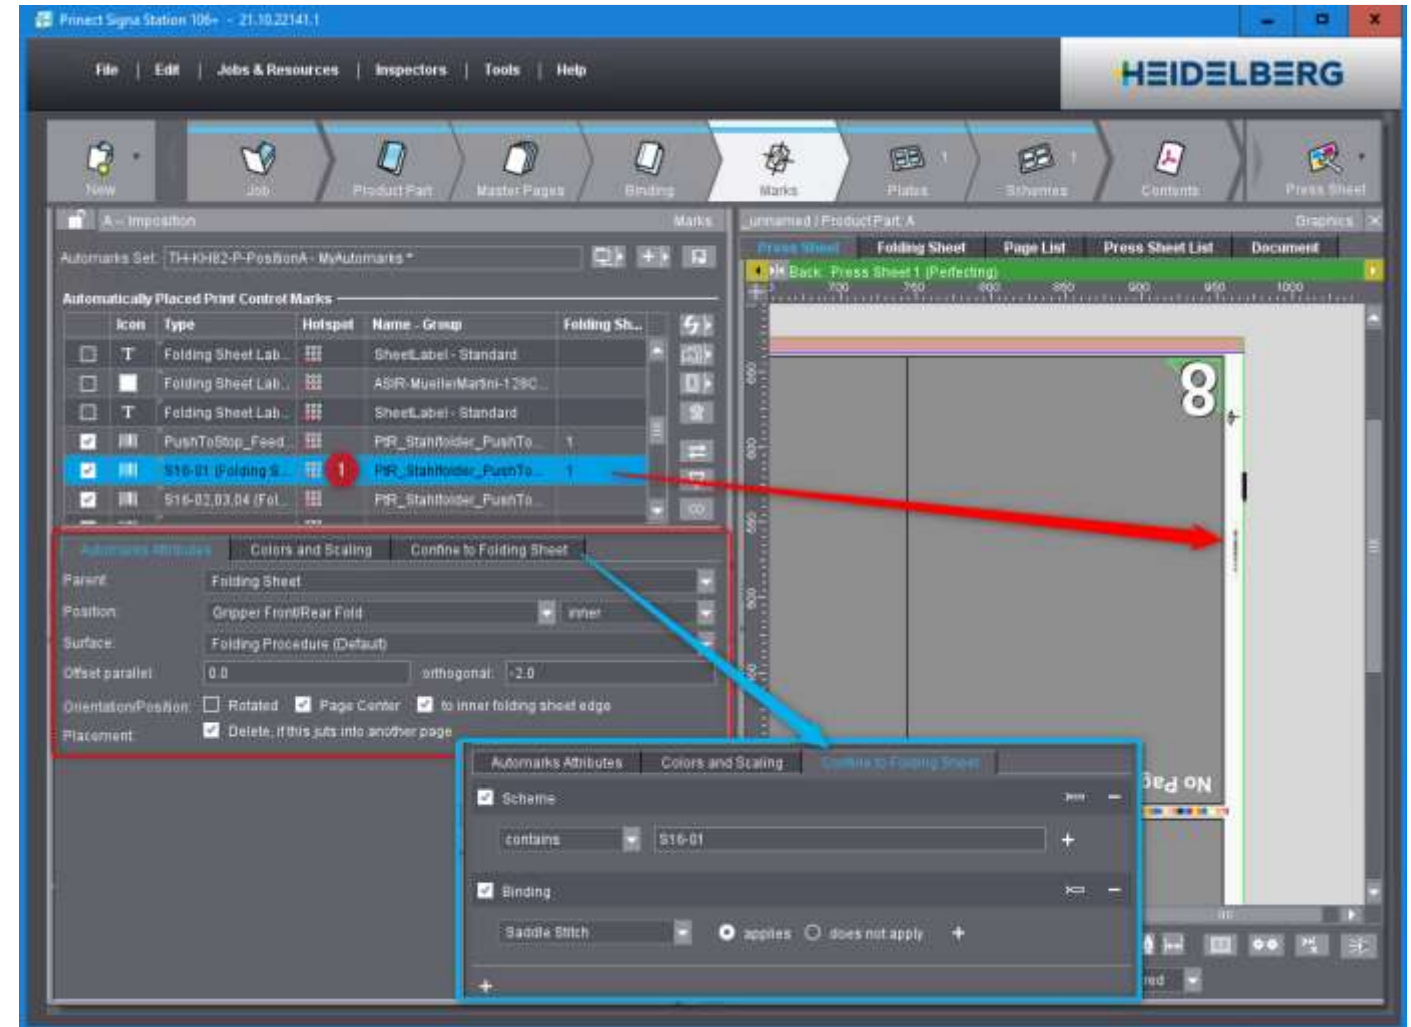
Prinect Signa Station 106+ - 21.10.22141.1

File | Edit | Jobs & Resources | Inspectors | Tools | Help

HEIDELBERG

New | Job | Product Part | Master Pages | Binding | Marks | Plates 1 | Schemes 1 | Contents | Press Sheet

A - Imposition | Marks

Automarks Set: TH-KH82-P-PositionA - MyAutomarks *

Automatically Placed Print Control Marks

| | Icon | Type | Hotspot | Name - Group | Folding Sh... |
|---|---|---|---|---|---|
| ☐ | T | Folding Sheet Lab... | | SheetLabel - Standard | |
| ☐ | | Folding Sheet Lab... | | ASIR-MuellerMartini-128C... | |
| ☐ | T | Folding Sheet Lab... | | SheetLabel - Standard | |
| ☑ | | PushToStop_Feed... | | PfR_Stahlfolder_PushTo... | 1 |
| ☑ | | S16-01 (Folding S... | 1 | PfR_Stahlfolder_PushTo... | 1 |
| ☑ | | S16-02,03,04 (Fol... | | PfR_Stahlfolder_PushTo... | |

Automarks Attributes | Colors and Scaling | Confine to Folding Sheet

Parent: Folding Sheet
Position: Gripper Front/Rear Fold | inner
Surface: Folding Procedure (Default)
Offset parallel: 0.0 orthogonal: -2.0
Orientation/Position: ☐ Rotated ☑ Page Center ☑ to inner folding sheet edge
Placement: ☑ Delete, if this juts into another page

_unnamed / Product Part: A | Graphics

Press Sheet | Folding Sheet | Page List | Press Sheet List | Document

Back: Press Sheet 1 (Perfecting)

700 750 800 850 900 950 1000

8

No Pag

Automarks Attributes | Colors and Scaling | Confine to Folding Sheet

☑ Scheme
contains | S16-01 +

☑ Binding
Saddle Stitch | ● applies ○ does not apply +

+

red